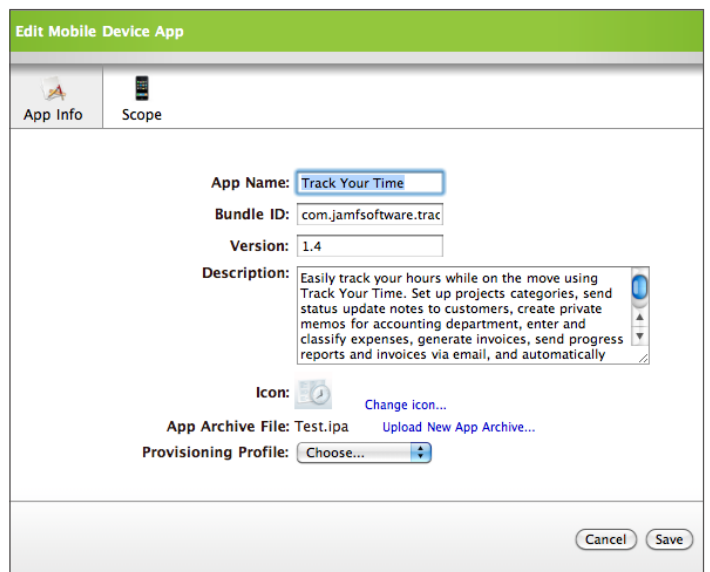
Edit Mobile Device App

App Info
Scope

App Name: Track Your Time
Bundle ID: com.jamfsoftware.trac
Version: 1.4
Description: Easily track your hours while on the move using Track Your Time. Set up projects categories, send status update notes to customers, create private memos for accounting department, enter and classify expenses, generate invoices, send progress reports and invoices via email, and automatically

Icon:
Change icon...
App Archive File: Test.ipa
Upload New App Archive...
Provisioning Profile: Choose...

Cancel
Save